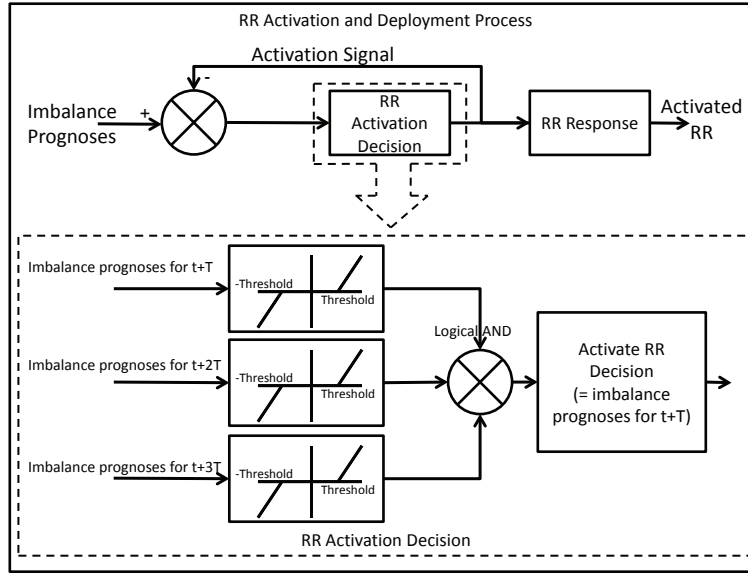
RR Activation and Deployment Process

Activation Signal

-

Imbalance Prognoses

+

RR Activation Decision

RR Response

Activated RR

Imbalance prognoses for t+T

-Threshold

Threshold

Imbalance prognoses for t+2T

-Threshold

Threshold

Imbalance prognoses for t+3T

-Threshold

Threshold

Logical AND

Activate RR Decision (= imbalance prognoses for t+T)

RR Activation Decision